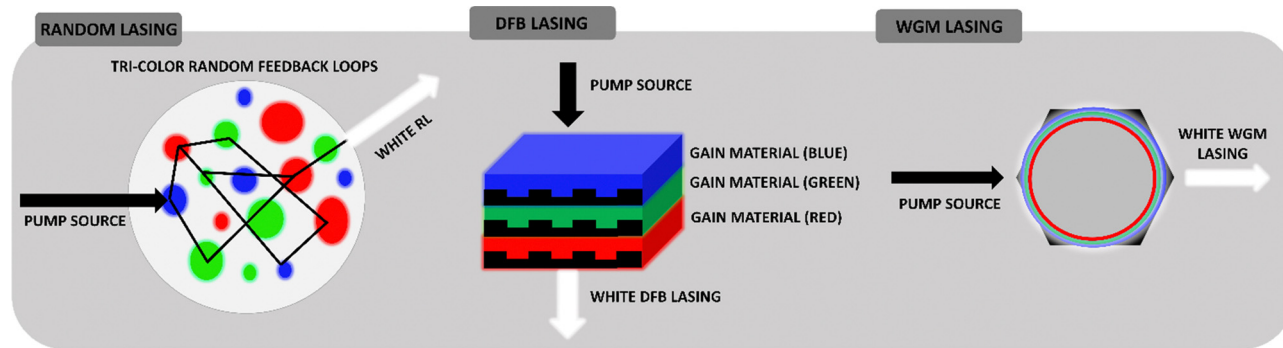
RANDOM LASING

DFB LASING

WGM LASING

TRI-COLOR RANDOM FEEDBACK LOOPS

WHITE RL

PUMP SOURCE

PUMP SOURCE

GAIN MATERIAL (BLUE)

GAIN MATERIAL (GREEN)

GAIN MATERIAL (RED)

WHITE DFB LASING

PUMP SOURCE

WHITE WGM LASING